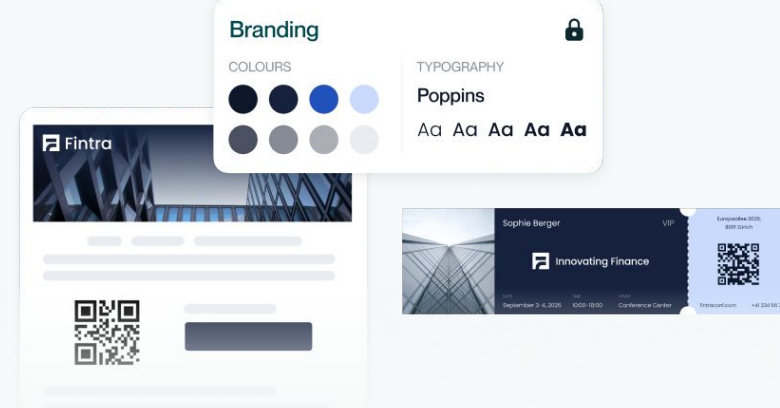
Branding

COLOURS

TYPOGRAPHY

Poppins

Aa Aa Aa Aa Aa

Fintra

Sophie Berger

VIP

Innovating Finance

September 3–4, 2026

10:00–18:00

Conference Center

Europaallee 2030, 8001 Zürich

fintraconf.com

+41 224 56 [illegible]